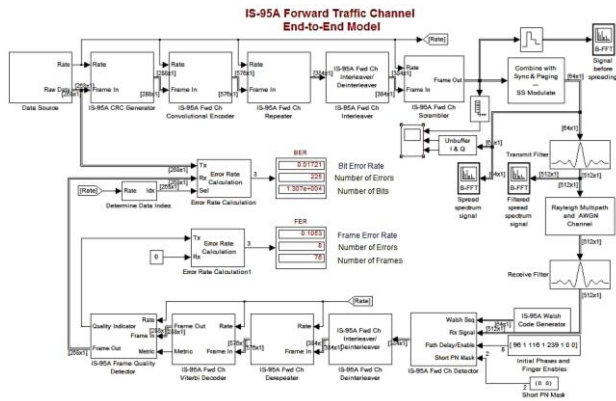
IS-95A Forward Traffic Channel
End-to-End Model

[Rate]

Signal before spreading

B-FFT

Rate
Raw Data
Data Source

[268x1]

Rate
Frame In
IS-95A CRC Generator

[288x1]

Rate
Frame In
IS-95A Fwd Ch Convolutional Encoder

[576x1]

Rate
Frame In
IS-95A Fwd Ch Repeater

[384x1]

IS-95A Fwd Ch Interleaver/Deinterleaver
IS-95A Fwd Ch Interleaver

[384x1]

Frame Out
IS-95A Fwd Ch Scrambler

Combine with Sync & Paging
SS Modulate

[64x1]

[64x1]

Transmit Filter

[512x1]

Unbuffer I & Q

[268x1]

Tx
Rx
Sel
Error Rate Calculation
Error Rate Calculation

3

BER
0.01721
226
1.307e+004

Bit Error Rate
Number of Errors
Number of Bits

[Rate]
Rate Idx
Determine Data Index

B-FFT
Spread spectrum signal

B-FFT
Filtered spread spectrum signal

[512x1]

Rayleigh Multipath and AWGN Channel

[512x1]

Tx
Rx
Error Rate Calculation
Error Rate Calculation1

0

3

FER
0.1053
8
76

Frame Error Rate
Number of Errors
Number of Frames

[Rate]

Receive Filter

[512x1]

Quality Indicator
Frame In
Frame Out
IS-95A Frame Quality Detector

[288x1]

Frame Out
Frame In
Metric
IS-95A Fwd Ch Viterbi Decoder

[576x1]

Rate
Frame In
Metric
IS-95A Fwd Ch Derepeater

[384x1]

IS-95A Fwd Ch Interleaver/Deinterleaver
IS-95A Fwd Ch Deinterleaver

[384x1]

Walsh Seq
Rx Signal
Path Delay/Enable
Short PN Mask
IS-95A Fwd Ch Detector

[64x1]

IS-95A Walsh Code Generator

[512x1]

[ 96 1 116 1 239 1 0 0]
Initial Phases and Finger Enables

[ 0 0 ]
Short PN Mask

[268x1]